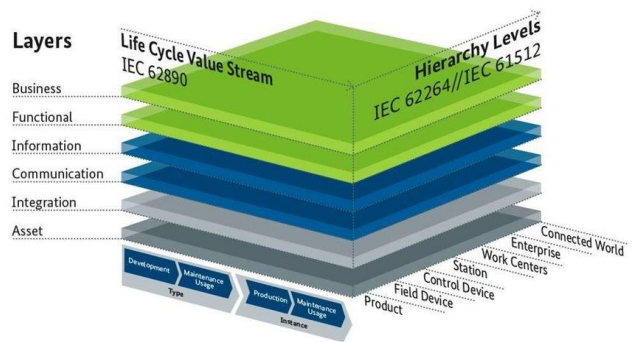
Layers

Life Cycle Value Stream
IEC 62890

Hierarchy Levels
IEC 62264//IEC 61512

Business
Functional
Information
Communication
Integration
Asset

Development
Maintenance Usage
Type

Production
Maintenance Usage
Instance

Product
Field Device
Control Device
Station
Work Centers
Enterprise
Connected World